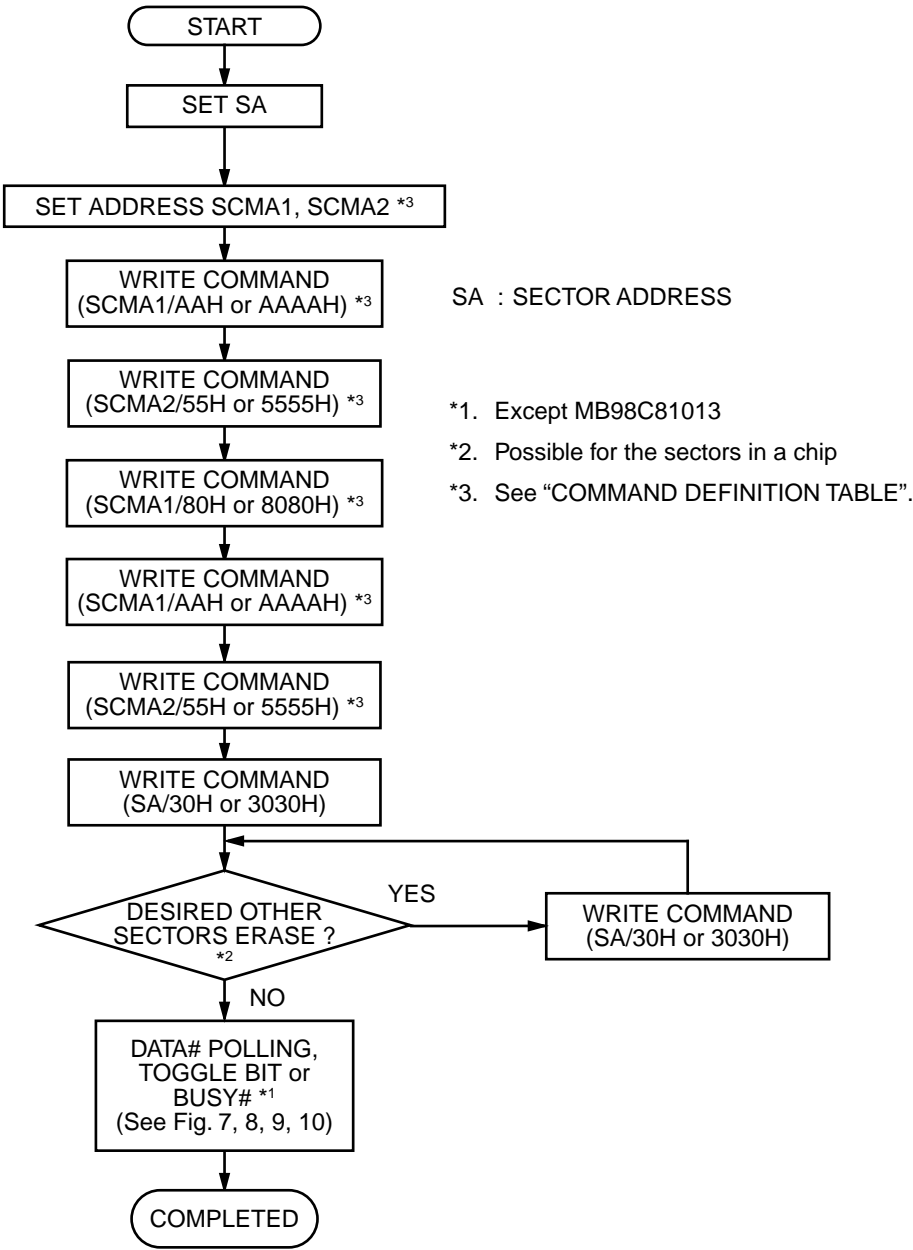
START

SET SA

SET ADDRESS SCMA1, SCMA2 *3

WRITE COMMAND (SCMA1/AAH or AAAAH) *3

WRITE COMMAND (SCMA2/55H or 5555H) *3

WRITE COMMAND (SCMA1/80H or 8080H) *3

WRITE COMMAND (SCMA1/AAH or AAAAH) *3

WRITE COMMAND (SCMA2/55H or 5555H) *3

WRITE COMMAND (SA/30H or 3030H)

DESIRED OTHER SECTORS ERASE ? *2

YES

WRITE COMMAND (SA/30H or 3030H)

NO

DATA# POLLING, TOGGLE BIT or BUSY# *1 (See Fig. 7, 8, 9, 10)

COMPLETED

SA : SECTOR ADDRESS

*1. Except MB98C81013

*2. Possible for the sectors in a chip

*3. See “COMMAND DEFINITION TABLE”.